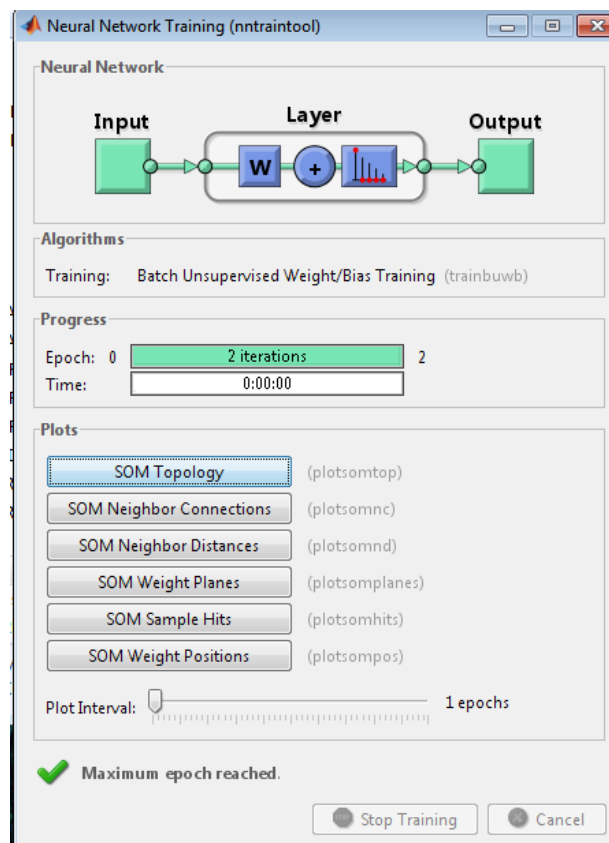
Neural Network Training (nntraintool)

Neural Network

Input

Layer

Output

W

+

Algorithms

Training: Batch Unsupervised Weight/Bias Training (trainbuwb)

Progress

Epoch: 0 | 2 iterations | 2

Time: | 0:00:00

Plots

SOM Topology (plotsomtop)

SOM Neighbor Connections (plotsomnc)

SOM Neighbor Distances (plotsomnd)

SOM Weight Planes (plotsomplanes)

SOM Sample Hits (plotsomhits)

SOM Weight Positions (plotsompos)

Plot Interval: 1 epochs

Maximum epoch reached.

Stop Training

Cancel